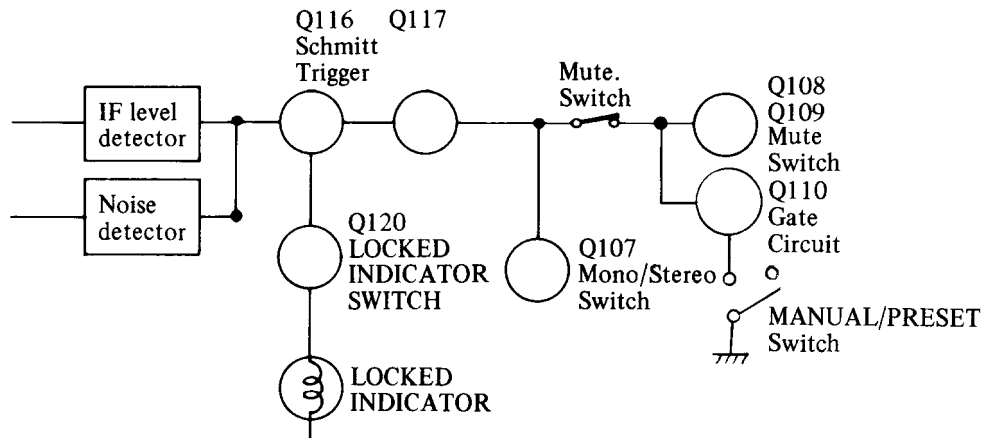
IF level detector

Noise detector

Q116 Schmitt Trigger

Q117

Mute. Switch

Q108 Q109 Mute Switch

Q110 Gate Circuit

Q120 LOCKED INDICATOR SWITCH

Q107 Mono/Stereo Switch

MANUAL/PRESET Switch

LOCKED INDICATOR